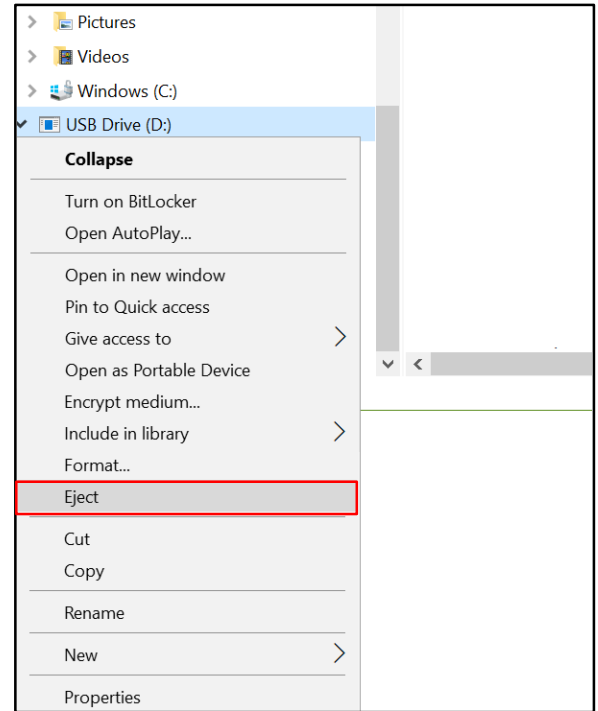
Pictures
Videos
Windows (C:)
USB Drive (D:)

Collapse

Turn on BitLocker
Open AutoPlay...

Open in new window
Pin to Quick access
Give access to
Open as Portable Device
Encrypt medium...
Include in library
Format...
Eject

Cut
Copy

Rename

New

Properties